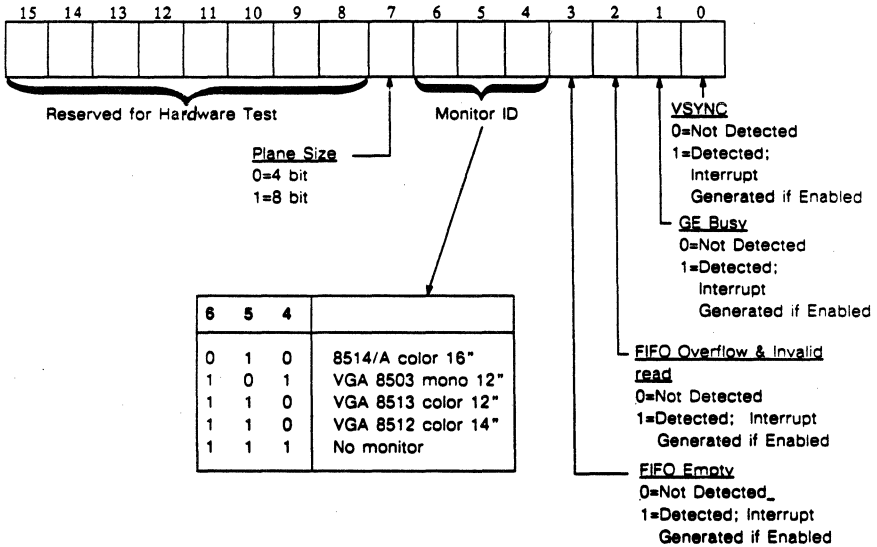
15 14 13 12 11 10 9 8 7 6 5 4 3 2 1 0

Reserved for Hardware Test

Monitor ID

VSYNC
0=Not Detected
1=Detected; Interrupt Generated if Enabled

Plane Size
0=4 bit
1=8 bit

GE Busy
0=Not Detected
1=Detected; Interrupt Generated if Enabled

| 6 | 5 | 4 | |
|---|---|---|---|
| 0 | 1 | 0 | 8514/A color 16" |
| 1 | 0 | 1 | VGA 8503 mono 12" |
| 1 | 1 | 0 | VGA 8513 color 12" |
| 1 | 1 | 0 | VGA 8512 color 14" |
| 1 | 1 | 1 | No monitor |

FIFO Overflow & Invalid read
0=Not Detected
1=Detected; Interrupt Generated if Enabled

FIFO Empty
0=Not Detected
1=Detected; Interrupt Generated if Enabled